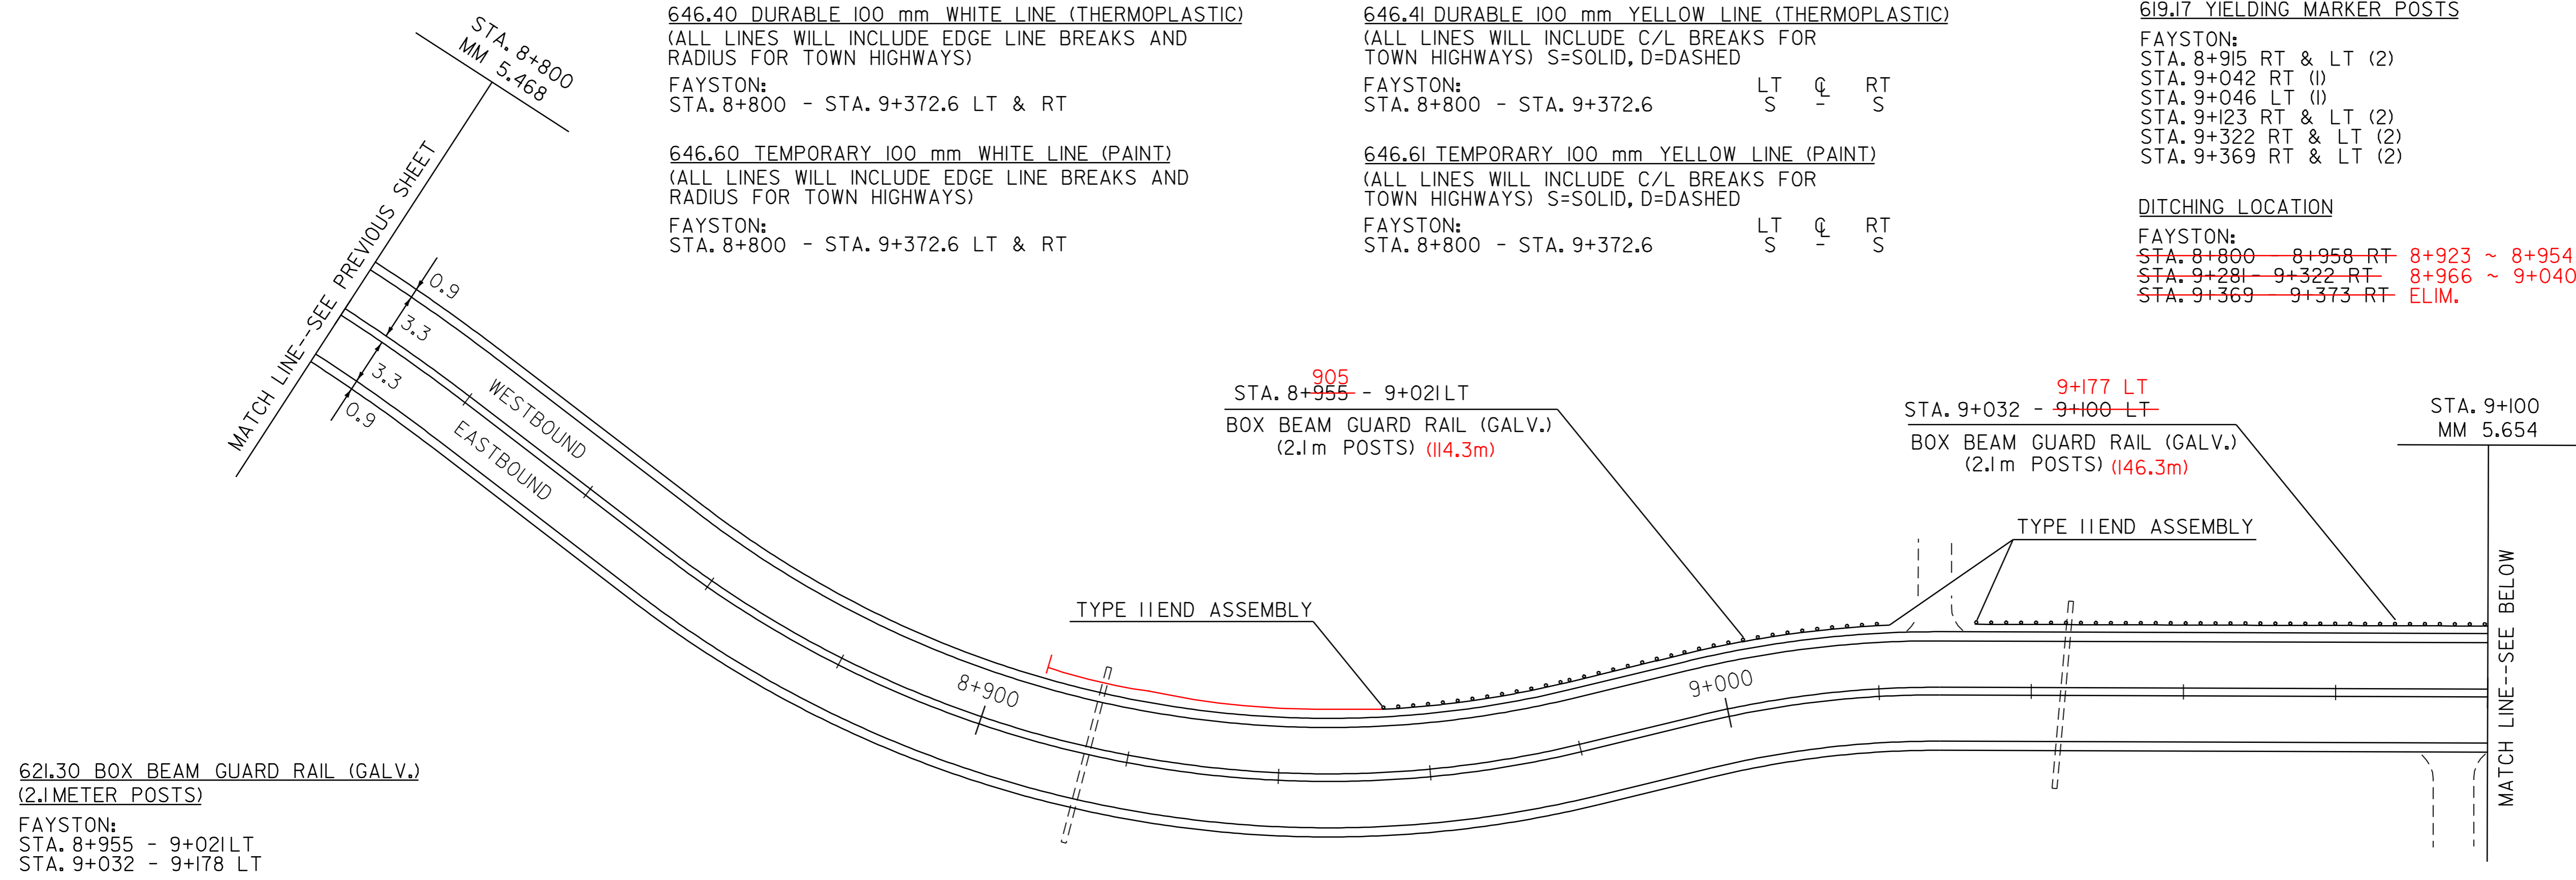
STA. 8+800
MM 5.468

MATCH LINE--SEE PREVIOUS SHEET

646.40 DURABLE 100 mm WHITE LINE (THERMOPLASTIC)
(ALL LINES WILL INCLUDE EDGE LINE BREAKS AND RADIUS FOR TOWN HIGHWAYS)
FAYSTON:
STA. 8+800 - STA. 9+372.6 LT & RT

646.60 TEMPORARY 100 mm WHITE LINE (PAINT)
(ALL LINES WILL INCLUDE EDGE LINE BREAKS AND RADIUS FOR TOWN HIGHWAYS)
FAYSTON:
STA. 8+800 - STA. 9+372.6 LT & RT

646.41 DURABLE 100 mm YELLOW LINE (THERMOPLASTIC)
(ALL LINES WILL INCLUDE C/L BREAKS FOR TOWN HIGHWAYS) S=SOLID, D=DASHED
FAYSTON:
STA. 8+800 - STA. 9+372.6

| LT | ℄ | RT |
|---|---|---|
| S | - | S |

646.61 TEMPORARY 100 mm YELLOW LINE (PAINT)
(ALL LINES WILL INCLUDE C/L BREAKS FOR TOWN HIGHWAYS) S=SOLID, D=DASHED
FAYSTON:
STA. 8+800 - STA. 9+372.6

| LT | ℄ | RT |
|---|---|---|
| S | - | S |

619.17 YIELDING MARKER POSTS
FAYSTON:
STA. 8+915 RT & LT (2)
STA. 9+042 RT (1)
STA. 9+046 LT (1)
STA. 9+123 RT & LT (2)
STA. 9+322 RT & LT (2)
STA. 9+369 RT & LT (2)

DITCHING LOCATION
FAYSTON:
STA. 8+800 - 8+958 RT 8+923 ~ 8+954
STA. 9+281 - 9+322 RT 8+966 ~ 9+040
STA. 9+369 - 9+373 RT ELIM.

0.9
3.3
3.3
0.9
WESTBOUND
EASTBOUND

905
STA. 8+955 - 9+021LT
BOX BEAM GUARD RAIL (GALV.)
(2.1m POSTS) (114.3m)

9+177 LT
STA. 9+032 - 9+100 LT
BOX BEAM GUARD RAIL (GALV.)
(2.1m POSTS) (146.3m)

STA. 9+100
MM 5.654

TYPE I END ASSEMBLY
TYPE I END ASSEMBLY

8+900
9+000

MATCH LINE--SEE BELOW

621.30 BOX BEAM GUARD RAIL (GALV.)
(2.1METER POSTS)
FAYSTON:
STA. 8+955 - 9+021LT
STA. 9+032 - 9+178 LT